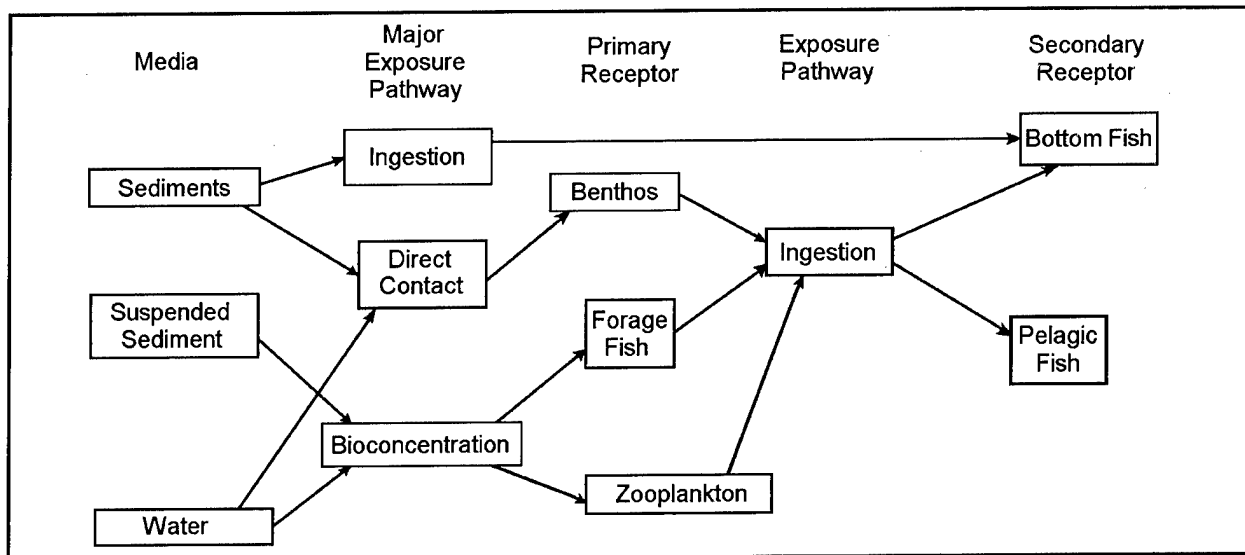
Media

Major Exposure Pathway

Primary Receptor

Exposure Pathway

Secondary Receptor

Ingestion

Bottom Fish

Sediments

Benthos

Direct Contact

Ingestion

Suspended Sediment

Forage Fish

Pelagic Fish

Bioconcentration

Zooplankton

Water